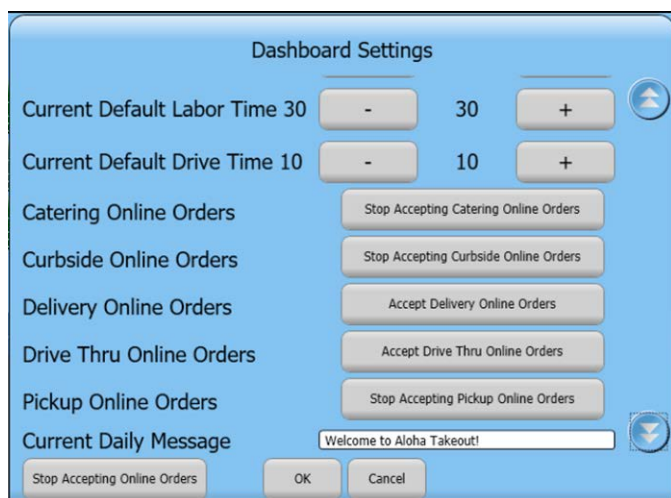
Dashboard Settings

Current Default Labor Time 30 - 30 +

Current Default Drive Time 10 - 10 +

Catering Online Orders Stop Accepting Catering Online Orders

Curbside Online Orders Stop Accepting Curbside Online Orders

Delivery Online Orders Accept Delivery Online Orders

Drive Thru Online Orders Accept Drive Thru Online Orders

Pickup Online Orders Stop Accepting Pickup Online Orders

Current Daily Message Welcome to Aloha Takeout!

Stop Accepting Online Orders OK Cancel